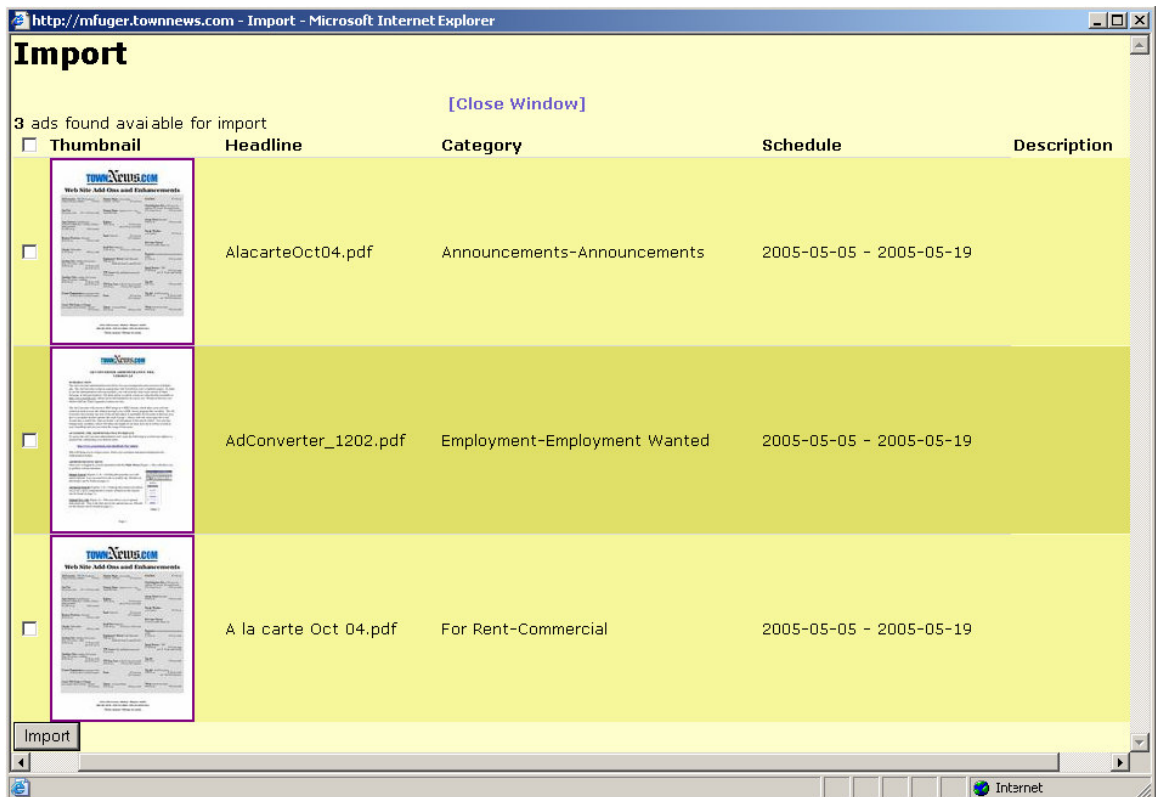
http://mfuger.townnews.com - Import - Microsoft Internet Explorer

# Import

[Close Window]

3 ads found avaiable for import

| Thumbnail | Headline | Category | Schedule | Description |
|---|---|---|---|---|
| TownNews.com Web Site Add-Ons and Enhancements | AlacarteOct04.pdf | Announcements-Announcements | 2005-05-05 - 2005-05-19 | |
| TownNews.com | AdConverter_1202.pdf | Employment-Employment Wanted | 2005-05-05 - 2005-05-19 | |
| TownNews.com Web Site Add-Ons and Enhancements | A la carte Oct 04.pdf | For Rent-Commercial | 2005-05-05 - 2005-05-19 | |

Import

Internet